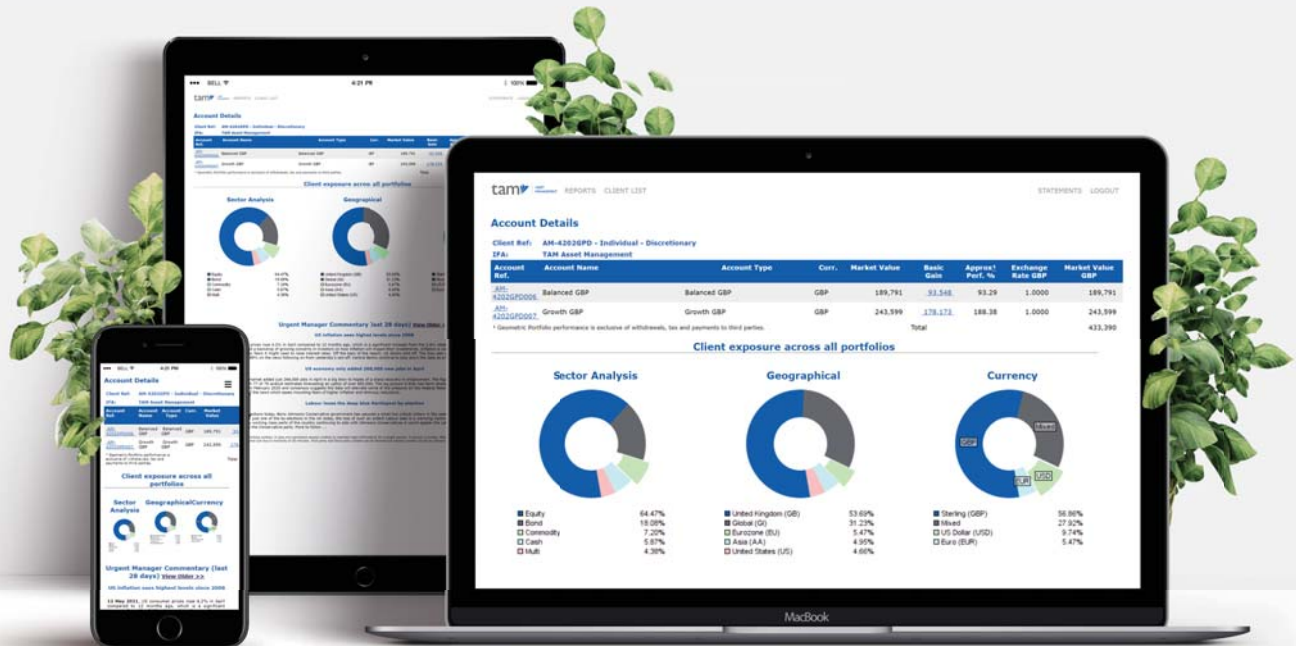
tam REPORTS CLIENT LIST STATEMENTS LOGOUT

Account Details

Client Ref: AM-4202GPD - Individual - Discretionary
IFA: TAM Asset Management

| Account Ref. | Account Name | Account Type | Curr. | Market Value | Basic Gain | Approx Perf. % | Exchange Rate GBP | Market Value GBP |
|---|---|---|---|---|---|---|---|---|
| AM-4202GPD006 | Balanced GBP | Balanced GBP | GBP | 189,791 | 93,548 | 93.29 | 1.0000 | 189,791 |
| AM-4202GPD007 | Growth GBP | Growth GBP | GBP | 243,599 | 178,173 | 188.38 | 1.0000 | 243,599 |

* Geometric Portfolio performance is exclusive of withdrawals, tax and payments to third parties.
Total 433,390

Client exposure across all portfolios

Sector Analysis

Equity 64.47%
Bond 18.08%
Commodity 7.20%
Cash 5.87%
Multi 4.38%

Geographical

United Kingdom (GB) 53.69%
Global (GI) 31.23%
Eurozone (EU) 5.47%
Asia (AA) 4.95%
United States (US) 4.66%

Currency

GBP
Mixed
USD
EUR

Sterling (GBP) 56.86%
Mixed 27.92%
US Dollar (USD) 9.74%
Euro (EUR) 5.47%

MacBook

BELL 4:21 PM 100%

Urgent Manager Commentary (last 28 days) View Older >>

Account Details

Client exposure across all portfolios

Sector Analysis Geographical Currency

Urgent Manager Commentary (last 28 days) View Older >>